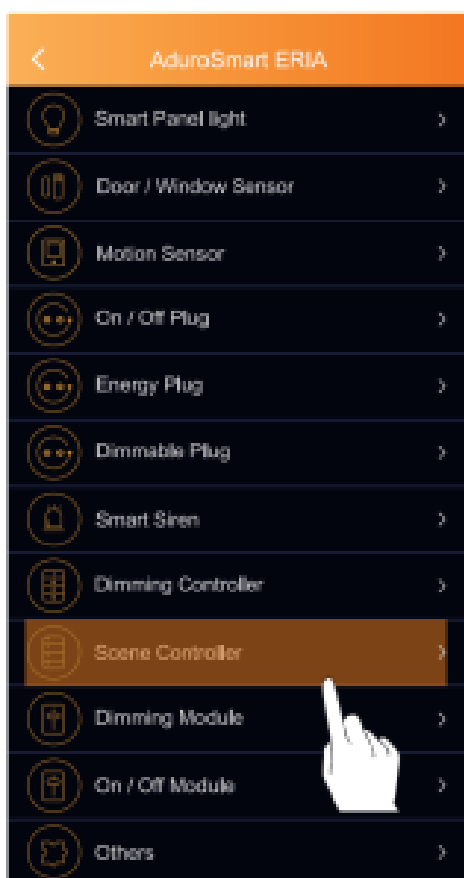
<
AduroSmart ERIA

Smart Panel light >
Door / Window Sensor >
Motion Sensor >
On / Off Plug >
Energy Plug >
Dimmable Plug >
Smart Siren >
Dimming Controller >
Scene Controller >
Dimming Module >
On / Off Module >
Others >